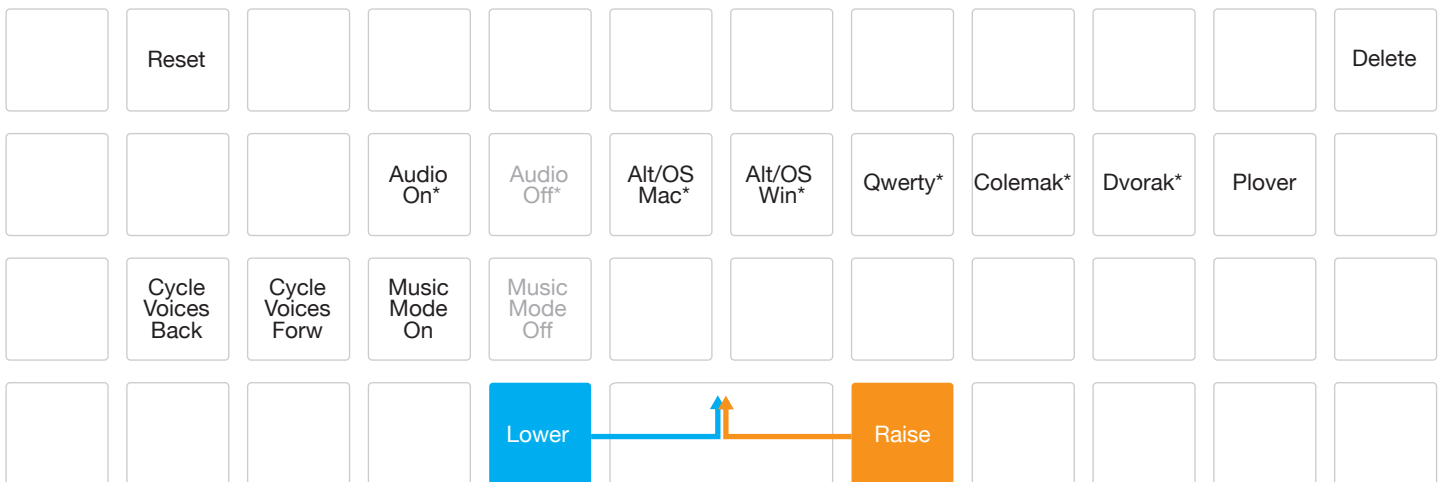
| | | | | | | | | | | | |
|---|---|---|---|---|---|---|---|---|---|---|---|
| | Reset | | | | | | | | | | Delete |
| | | | Audio On* | Audio Off* | Alt/OS Mac* | Alt/OS Win* | Qwerty* | Colemak* | Dvorak* | Plover | |
| | Cycle Voices Back | Cycle Voices Forw | Music Mode On | Music Mode Off | | | | | | | |
| | | | | Lower | | | Raise | | | | |